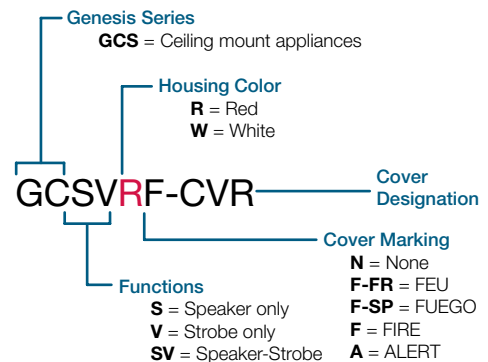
Genesis Series
GCS = Ceiling mount appliances

Housing Color
R = Red
W = White

GCSVRF-CVR

Cover Designation

Cover Marking
N = None
F-FR = FEU
F-SP = FUEGO
F = FIRE
A = ALERT

Functions
S = Speaker only
V = Strobe only
SV = Speaker-Strobe